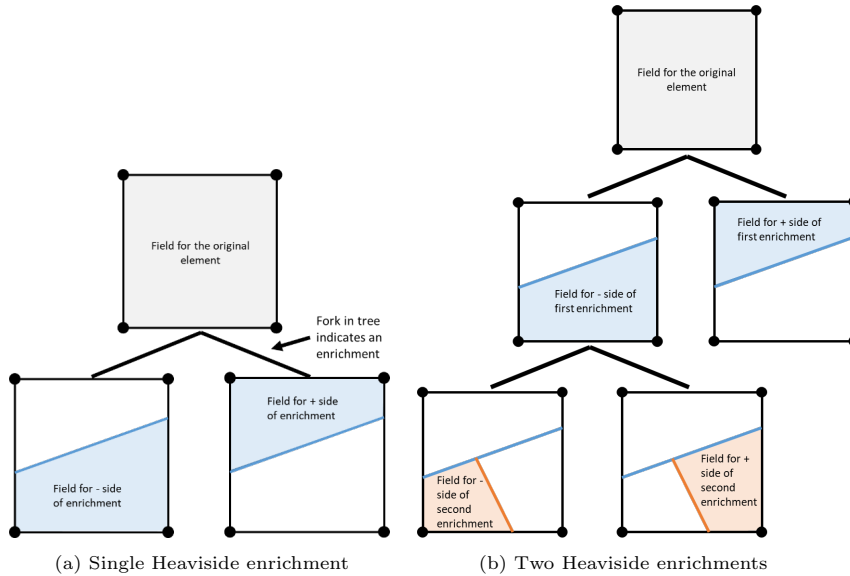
Field for the original element

Fork in tree indicates an enrichment

Field for - side of enrichment

Field for + side of enrichment

(a) Single Heaviside enrichment

Field for the original element

Field for - side of first enrichment

Field for + side of first enrichment

Field for - side of second enrichment

Field for + side of second enrichment

(b) Two Heaviside enrichments